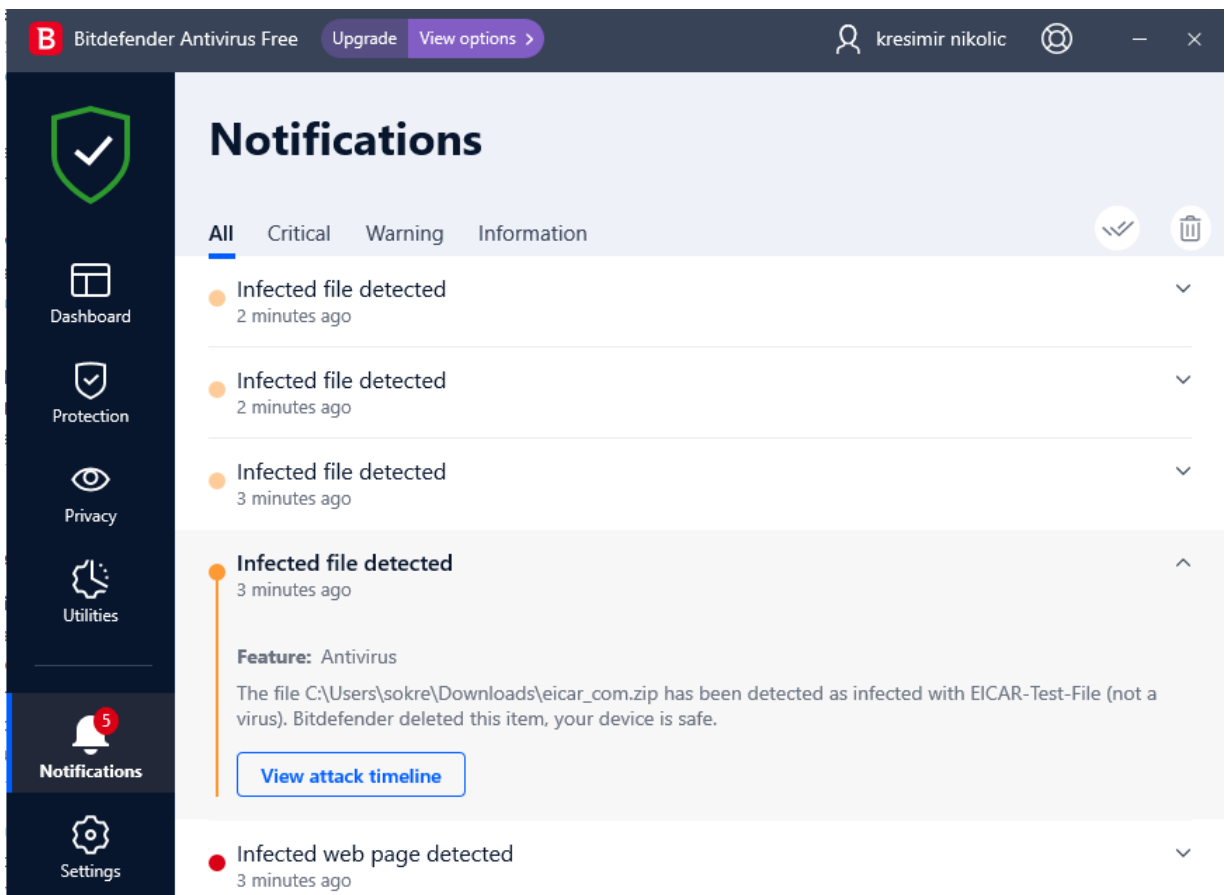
B Bitdefender Antivirus Free Upgrade View options >

kresimir nikolic

Dashboard

Protection

Privacy

Utilities

5
Notifications

Settings

Notifications

All Critical Warning Information

Infected file detected
2 minutes ago

Infected file detected
2 minutes ago

Infected file detected
3 minutes ago

Infected file detected
3 minutes ago

Feature: Antivirus

The file C:\Users\sokre\Downloads\eicar_com.zip has been detected as infected with EICAR-Test-File (not a virus). Bitdefender deleted this item, your device is safe.

View attack timeline

Infected web page detected
3 minutes ago